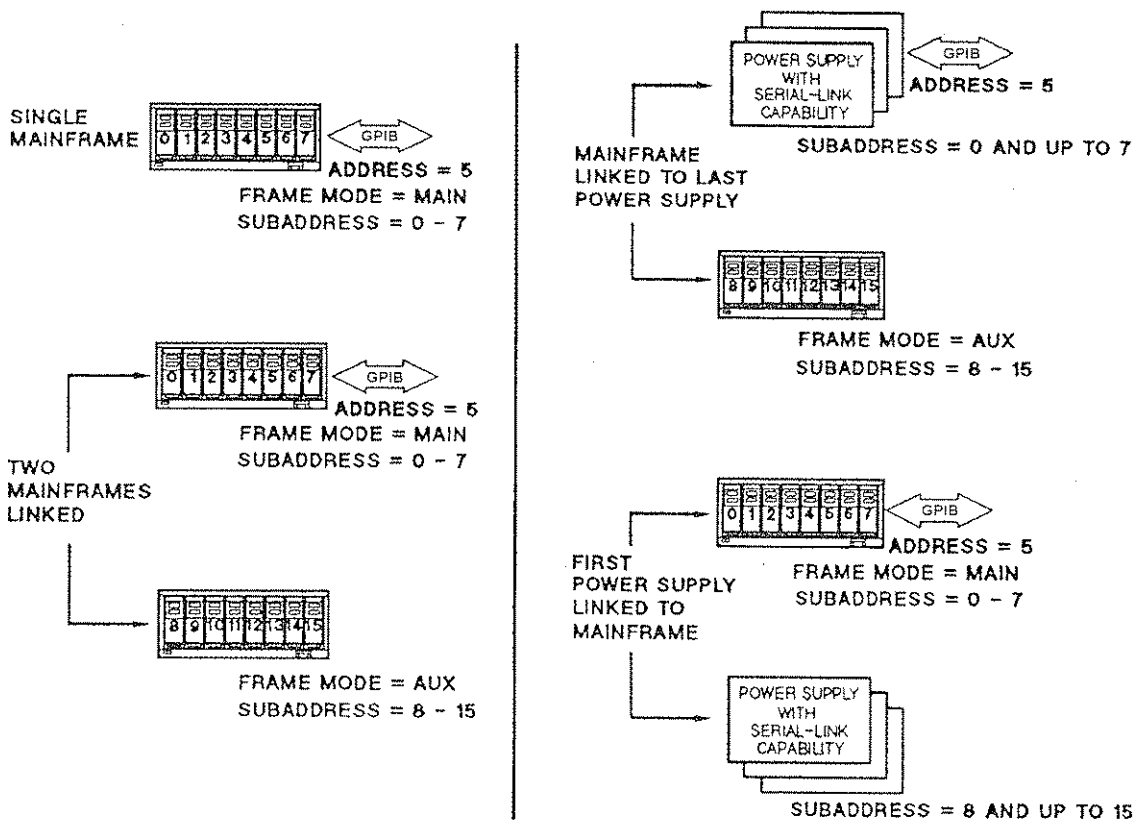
SINGLE MAINFRAME
0 1 2 3 4 5 6 7
GPIB
ADDRESS = 5
FRAME MODE = MAIN
SUBADDRESS = 0 - 7

0 1 2 3 4 5 6 7
GPIB
ADDRESS = 5
FRAME MODE = MAIN
SUBADDRESS = 0 - 7

TWO MAINFRAMES LINKED

8 9 10 11 12 13 14 15
FRAME MODE = AUX
SUBADDRESS = 8 - 15

POWER SUPPLY WITH SERIAL-LINK CAPABILITY
GPIB
ADDRESS = 5
SUBADDRESS = 0 AND UP TO 7

MAINFRAME LINKED TO LAST POWER SUPPLY

8 9 10 11 12 13 14 15
FRAME MODE = AUX
SUBADDRESS = 8 - 15

0 1 2 3 4 5 6 7
GPIB
ADDRESS = 5
FRAME MODE = MAIN
SUBADDRESS = 0 - 7

FIRST POWER SUPPLY LINKED TO MAINFRAME

POWER SUPPLY WITH SERIAL-LINK CAPABILITY
SUBADDRESS = 8 AND UP TO 15